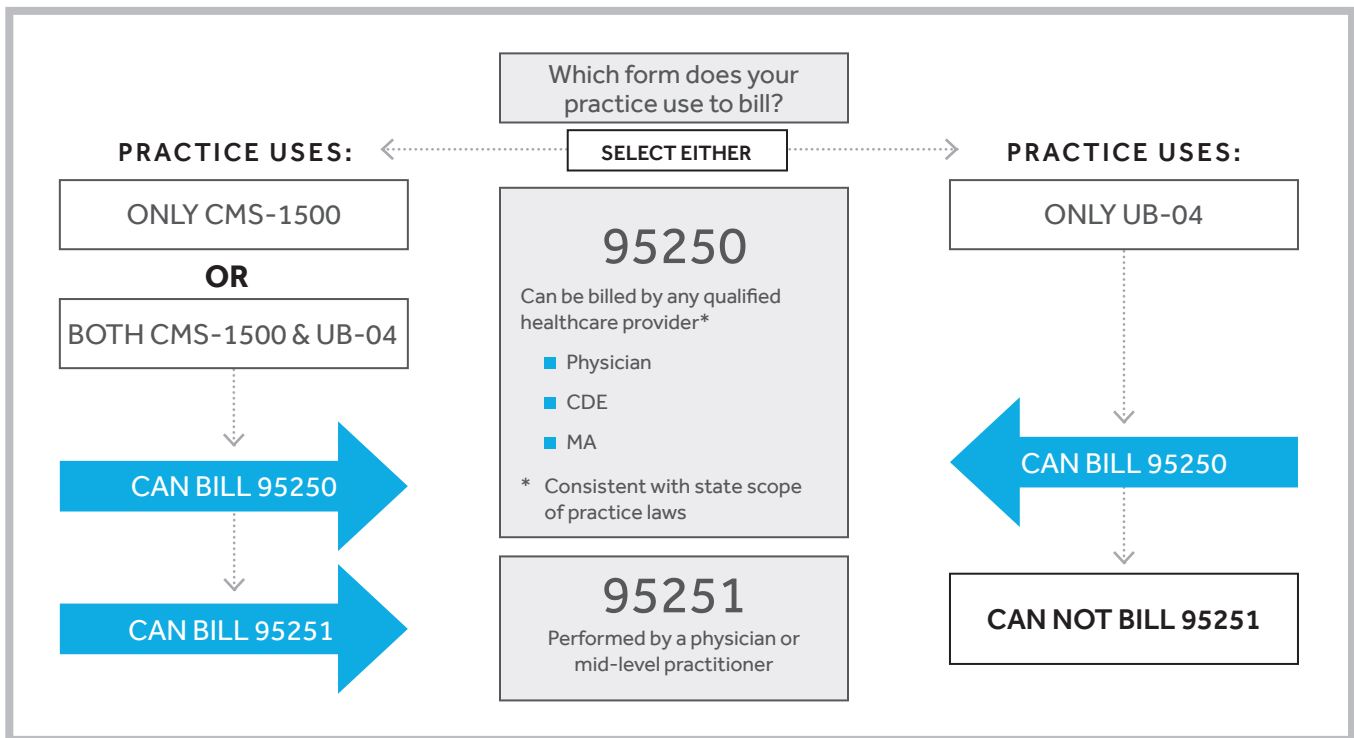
Which form does your practice use to bill?

SELECT EITHER

PRACTICE USES:

ONLY CMS-1500

OR

BOTH CMS-1500 & UB-04

CAN BILL 95250

CAN BILL 95251

95250

Can be billed by any qualified healthcare provider*

Physician

CDE

MA

* Consistent with state scope of practice laws

95251

Performed by a physician or mid-level practitioner

PRACTICE USES:

ONLY UB-04

CAN BILL 95250

CAN NOT BILL 95251